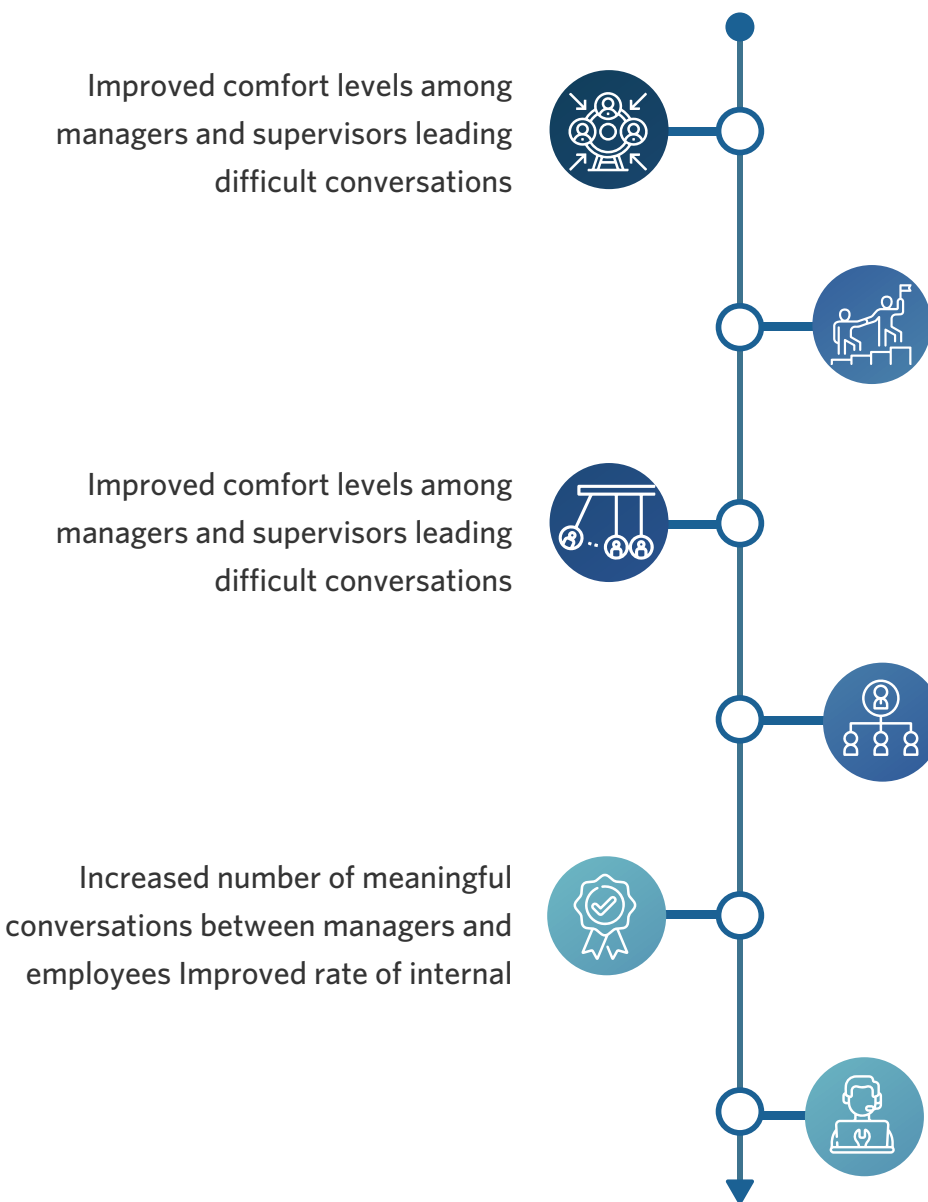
Improved comfort levels among managers and supervisors leading difficult conversations

Improved comfort levels among managers and supervisors leading difficult conversations

Increased number of meaningful conversations between managers and employees Improved rate of internal